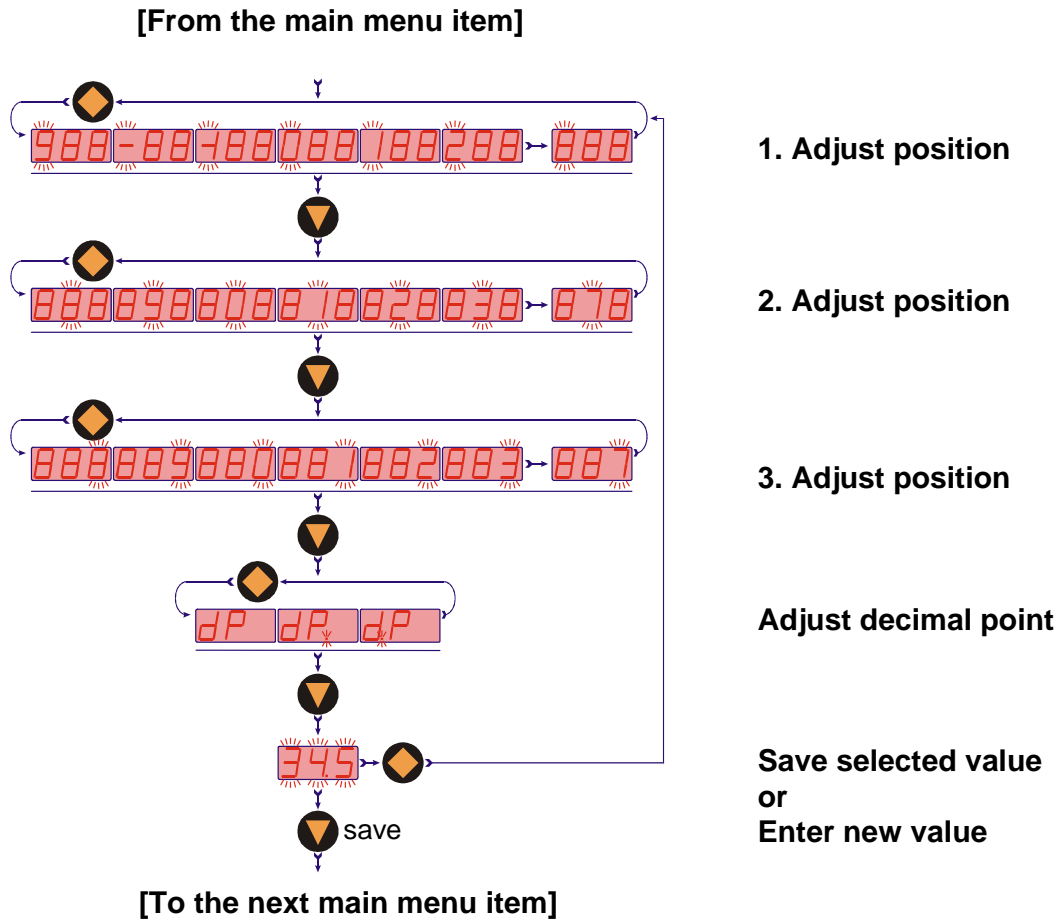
[From the main menu item]

988 -88 -188 088 188 288 888

1. Adjust position

888 898 808 818 828 838 878

2. Adjust position

888 889 880 881 882 883 887

3. Adjust position

dP dP dP

Adjust decimal point

34.5

Save selected value
or
Enter new value

save

[To the next main menu item]